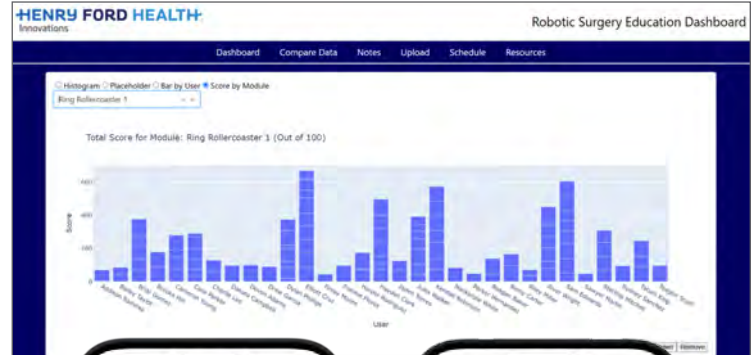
HENRY FORD HEALTH
Innovations

Robotic Surgery Education Dashboard

Dashboard Compare Data Notes Upload Schedule Resources

Histogram Placeholder Bar by User Score by Module

Ring Rollercoaster 1

Total Score for Module: Ring Rollercoaster 1 (Out of 100)

Score

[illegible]

User

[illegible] Remove